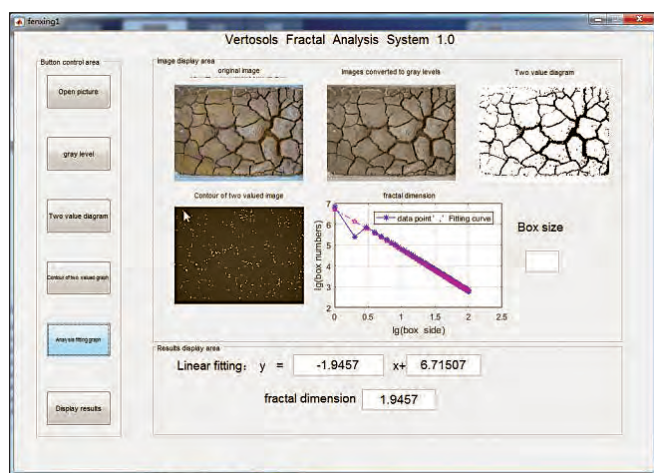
fenxing1

Vertosols Fractal Analysis System 1.0

Button control area

Open picture

gray level

Two value diagram

Contour of two valued graph

Analysis fitting graph

Display results

Image display area

original image

Images converted to gray levels

Two value diagram

Contour of two valued image

fractal dimension

data point
Fitting curve

lg(box numbers)

lg(box side)

7
6
5
4
3
2
0
0.5
1
1.5
2
2.5

Box size

Results display area

Linear fitting: y = -1.9457 x+ 6.71507

fractal dimension 1.9457